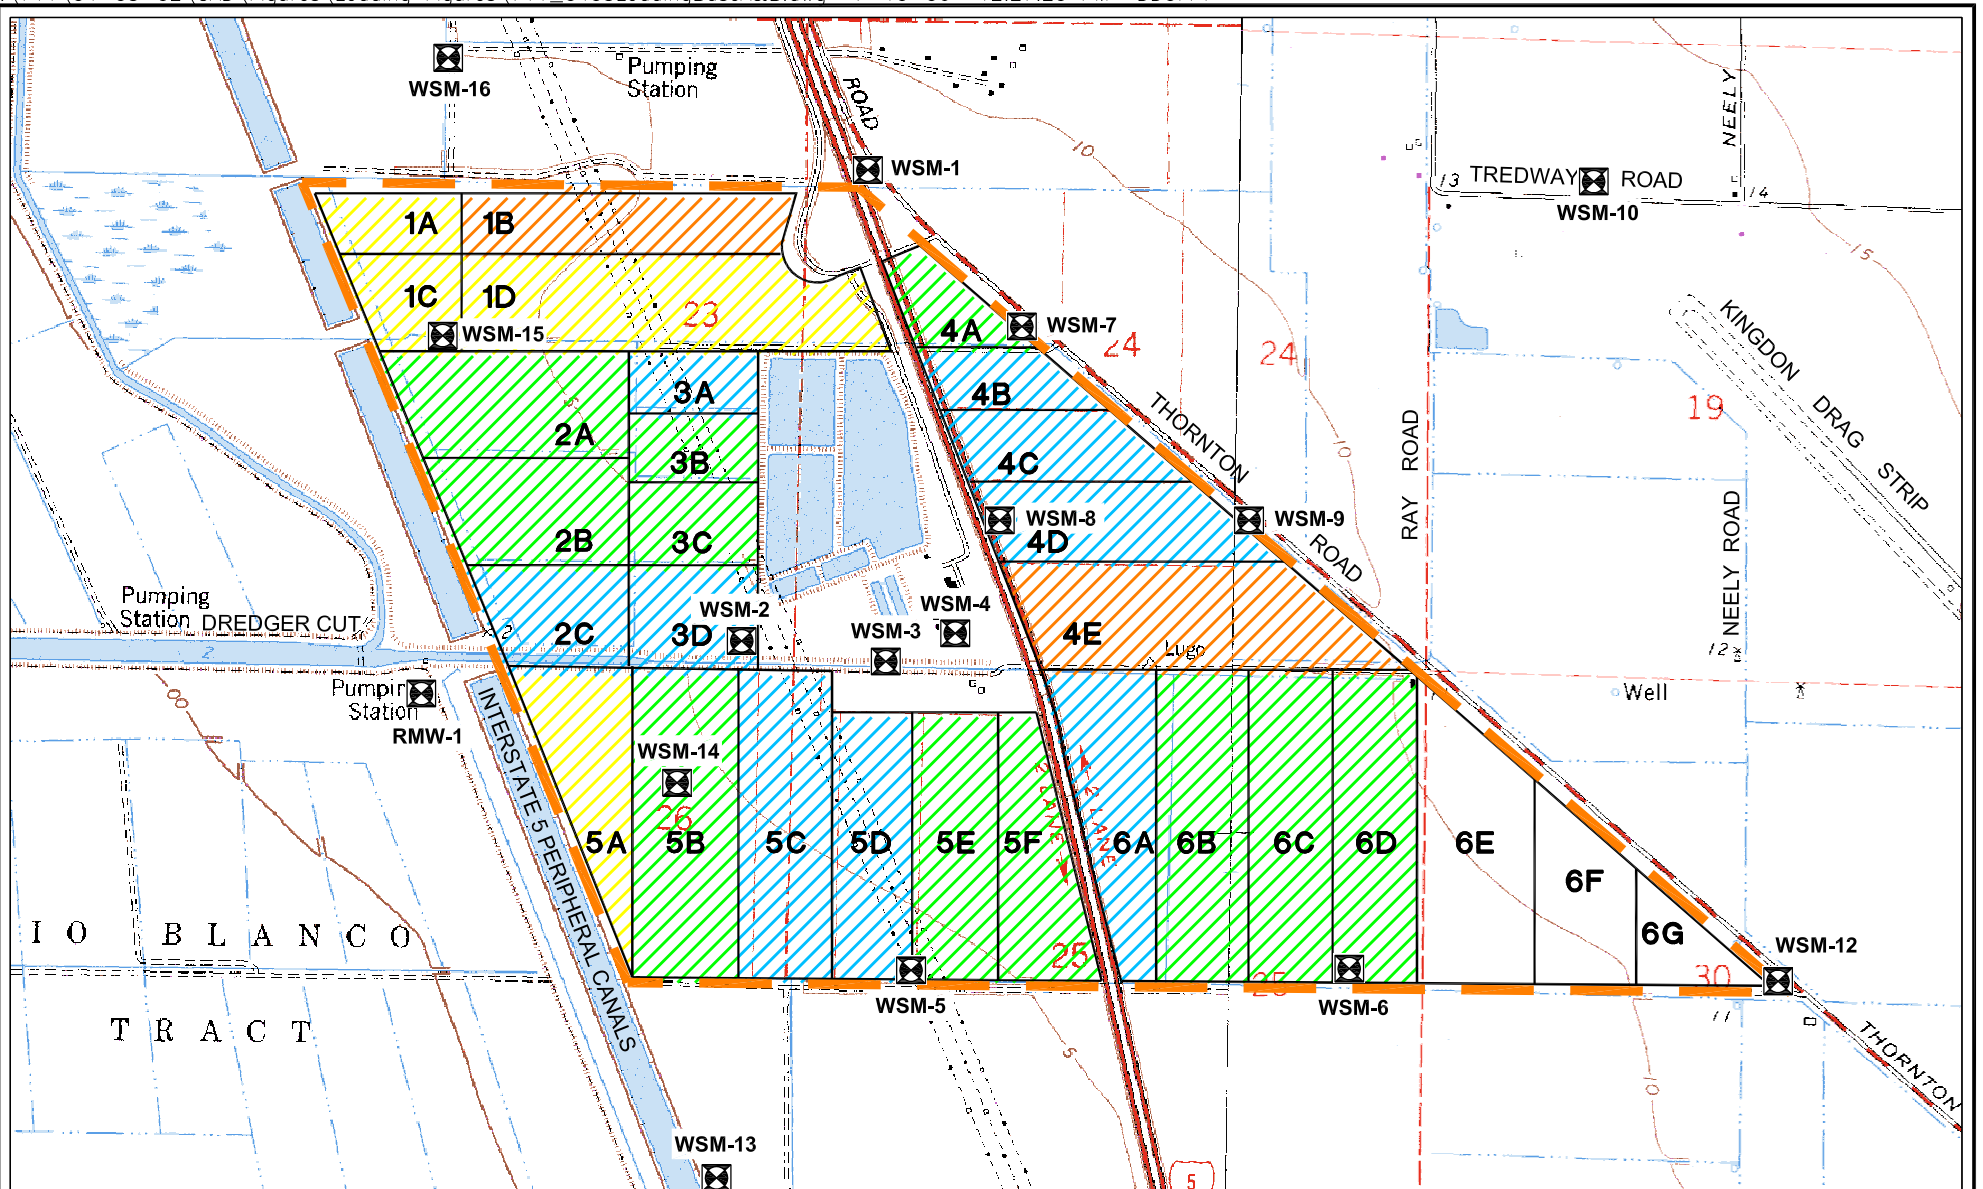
WSM-16
Pumping Station
ROAD
WSM-1
NEELY
TREDWAY ROAD
WSM-10
13
14
1A
1B
1C
1D
WSM-15
23
4A
WSM-7
24
24
KINGDON DRAG STRIP
2A
3A
3B
4B
4C
THORNTON
19
RAY ROAD
2B
3C
WSM-8
4D
WSM-9
ROAD
NEELY ROAD
Pumping Station DREDGER CUT
2C
WSM-2
3D
WSM-3
WSM-4
4E
Lugo
Pumping Station
RMW-1
Well
12
WSM-14
INTERSTATE 5 PERIPHERAL CANALS
26
5A
5B
5C
5D
5E
5F
6A
6B
6C
6D
6E
6F
6G
IO BLANCO
WSM-12
TRACT
25
30
WSM-5
WSM-6
THORNTON
WSM-13
5